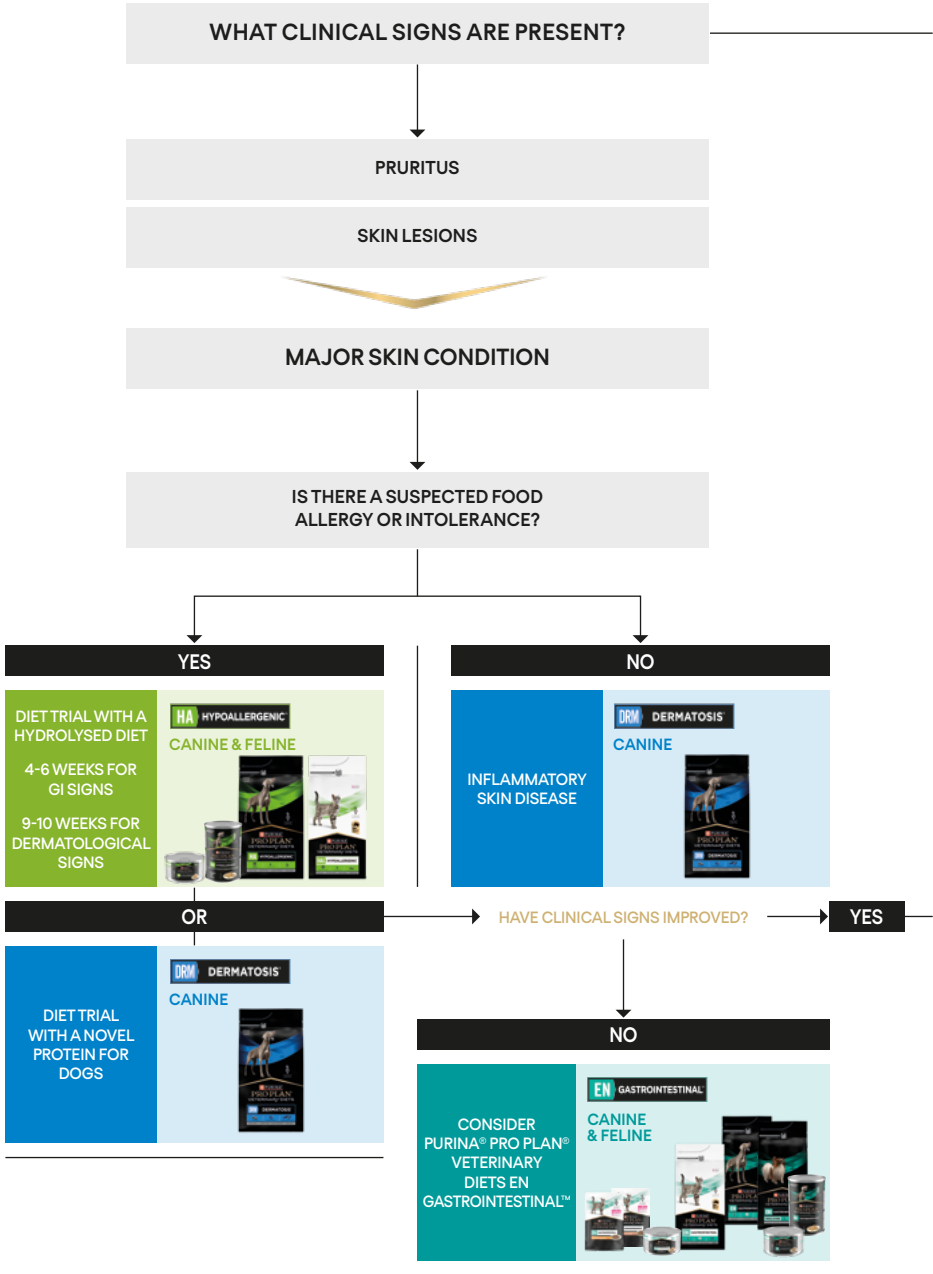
WHAT CLINICAL SIGNS ARE PRESENT?

PRURITUS

SKIN LESIONS

MAJOR SKIN CONDITION

IS THERE A SUSPECTED FOOD ALLERGY OR INTOLERANCE?

YES

DIET TRIAL WITH A HYDROLYSED DIET

4-6 WEEKS FOR GI SIGNS

9-10 WEEKS FOR DERMATOLOGICAL SIGNS

HA HYPOALLERGENIC

CANINE & FELINE

NO

INFLAMMATORY SKIN DISEASE

DRM DERMATOSIS

CANINE

OR

HAVE CLINICAL SIGNS IMPROVED?

YES

DIET TRIAL WITH A NOVEL PROTEIN FOR DOGS

DRM DERMATOSIS

CANINE

NO

CONSIDER PURINA® PRO PLAN® VETERINARY DIETS EN GASTROINTESTINAL™

EN GASTROINTESTINAL

CANINE & FELINE